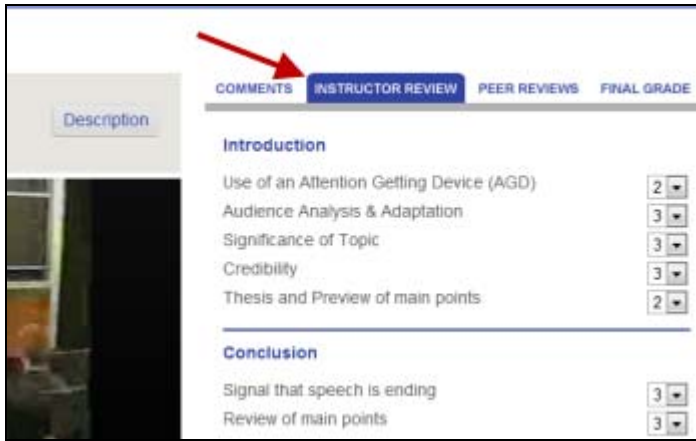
Description

COMMENTS INSTRUCTOR REVIEW PEER REVIEWS FINAL GRADE

Introduction

Use of an Attention Getting Device (AGD) 2
Audience Analysis & Adaptation 3
Significance of Topic 3
Credibility 3
Thesis and Preview of main points 2

Conclusion

Signal that speech is ending 3
Review of main points 3